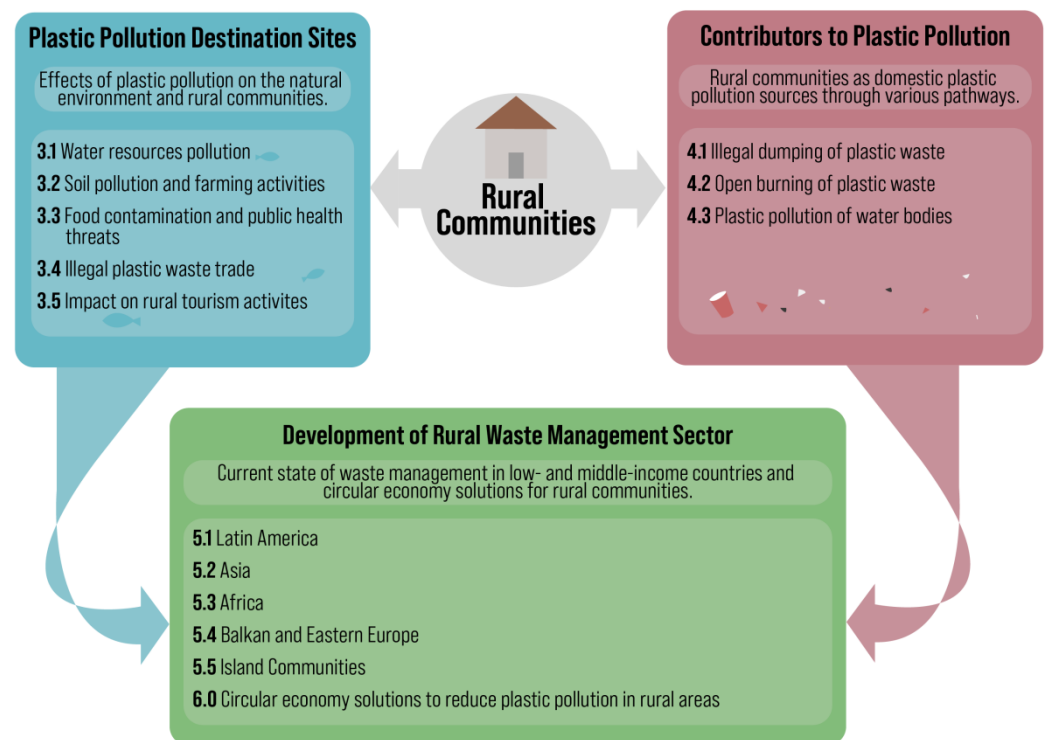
Plastic Pollution Destination Sites

Effects of plastic pollution on the natural environment and rural communities.

**3.1** Water resources pollution
**3.2** Soil pollution and farming activities
**3.3** Food contamination and public health threats
**3.4** Illegal plastic waste trade
**3.5** Impact on rural tourism activites

Rural Communities

Contributors to Plastic Pollution

Rural communities as domestic plastic pollution sources through various pathways.

**4.1** Illegal dumping of plastic waste
**4.2** Open burning of plastic waste
**4.3** Plastic pollution of water bodies

Development of Rural Waste Management Sector

Current state of waste management in low- and middle-income countries and circular economy solutions for rural communities.

**5.1** Latin America
**5.2** Asia
**5.3** Africa
**5.4** Balkan and Eastern Europe
**5.5** Island Communities
**6.0** Circular economy solutions to reduce plastic pollution in rural areas